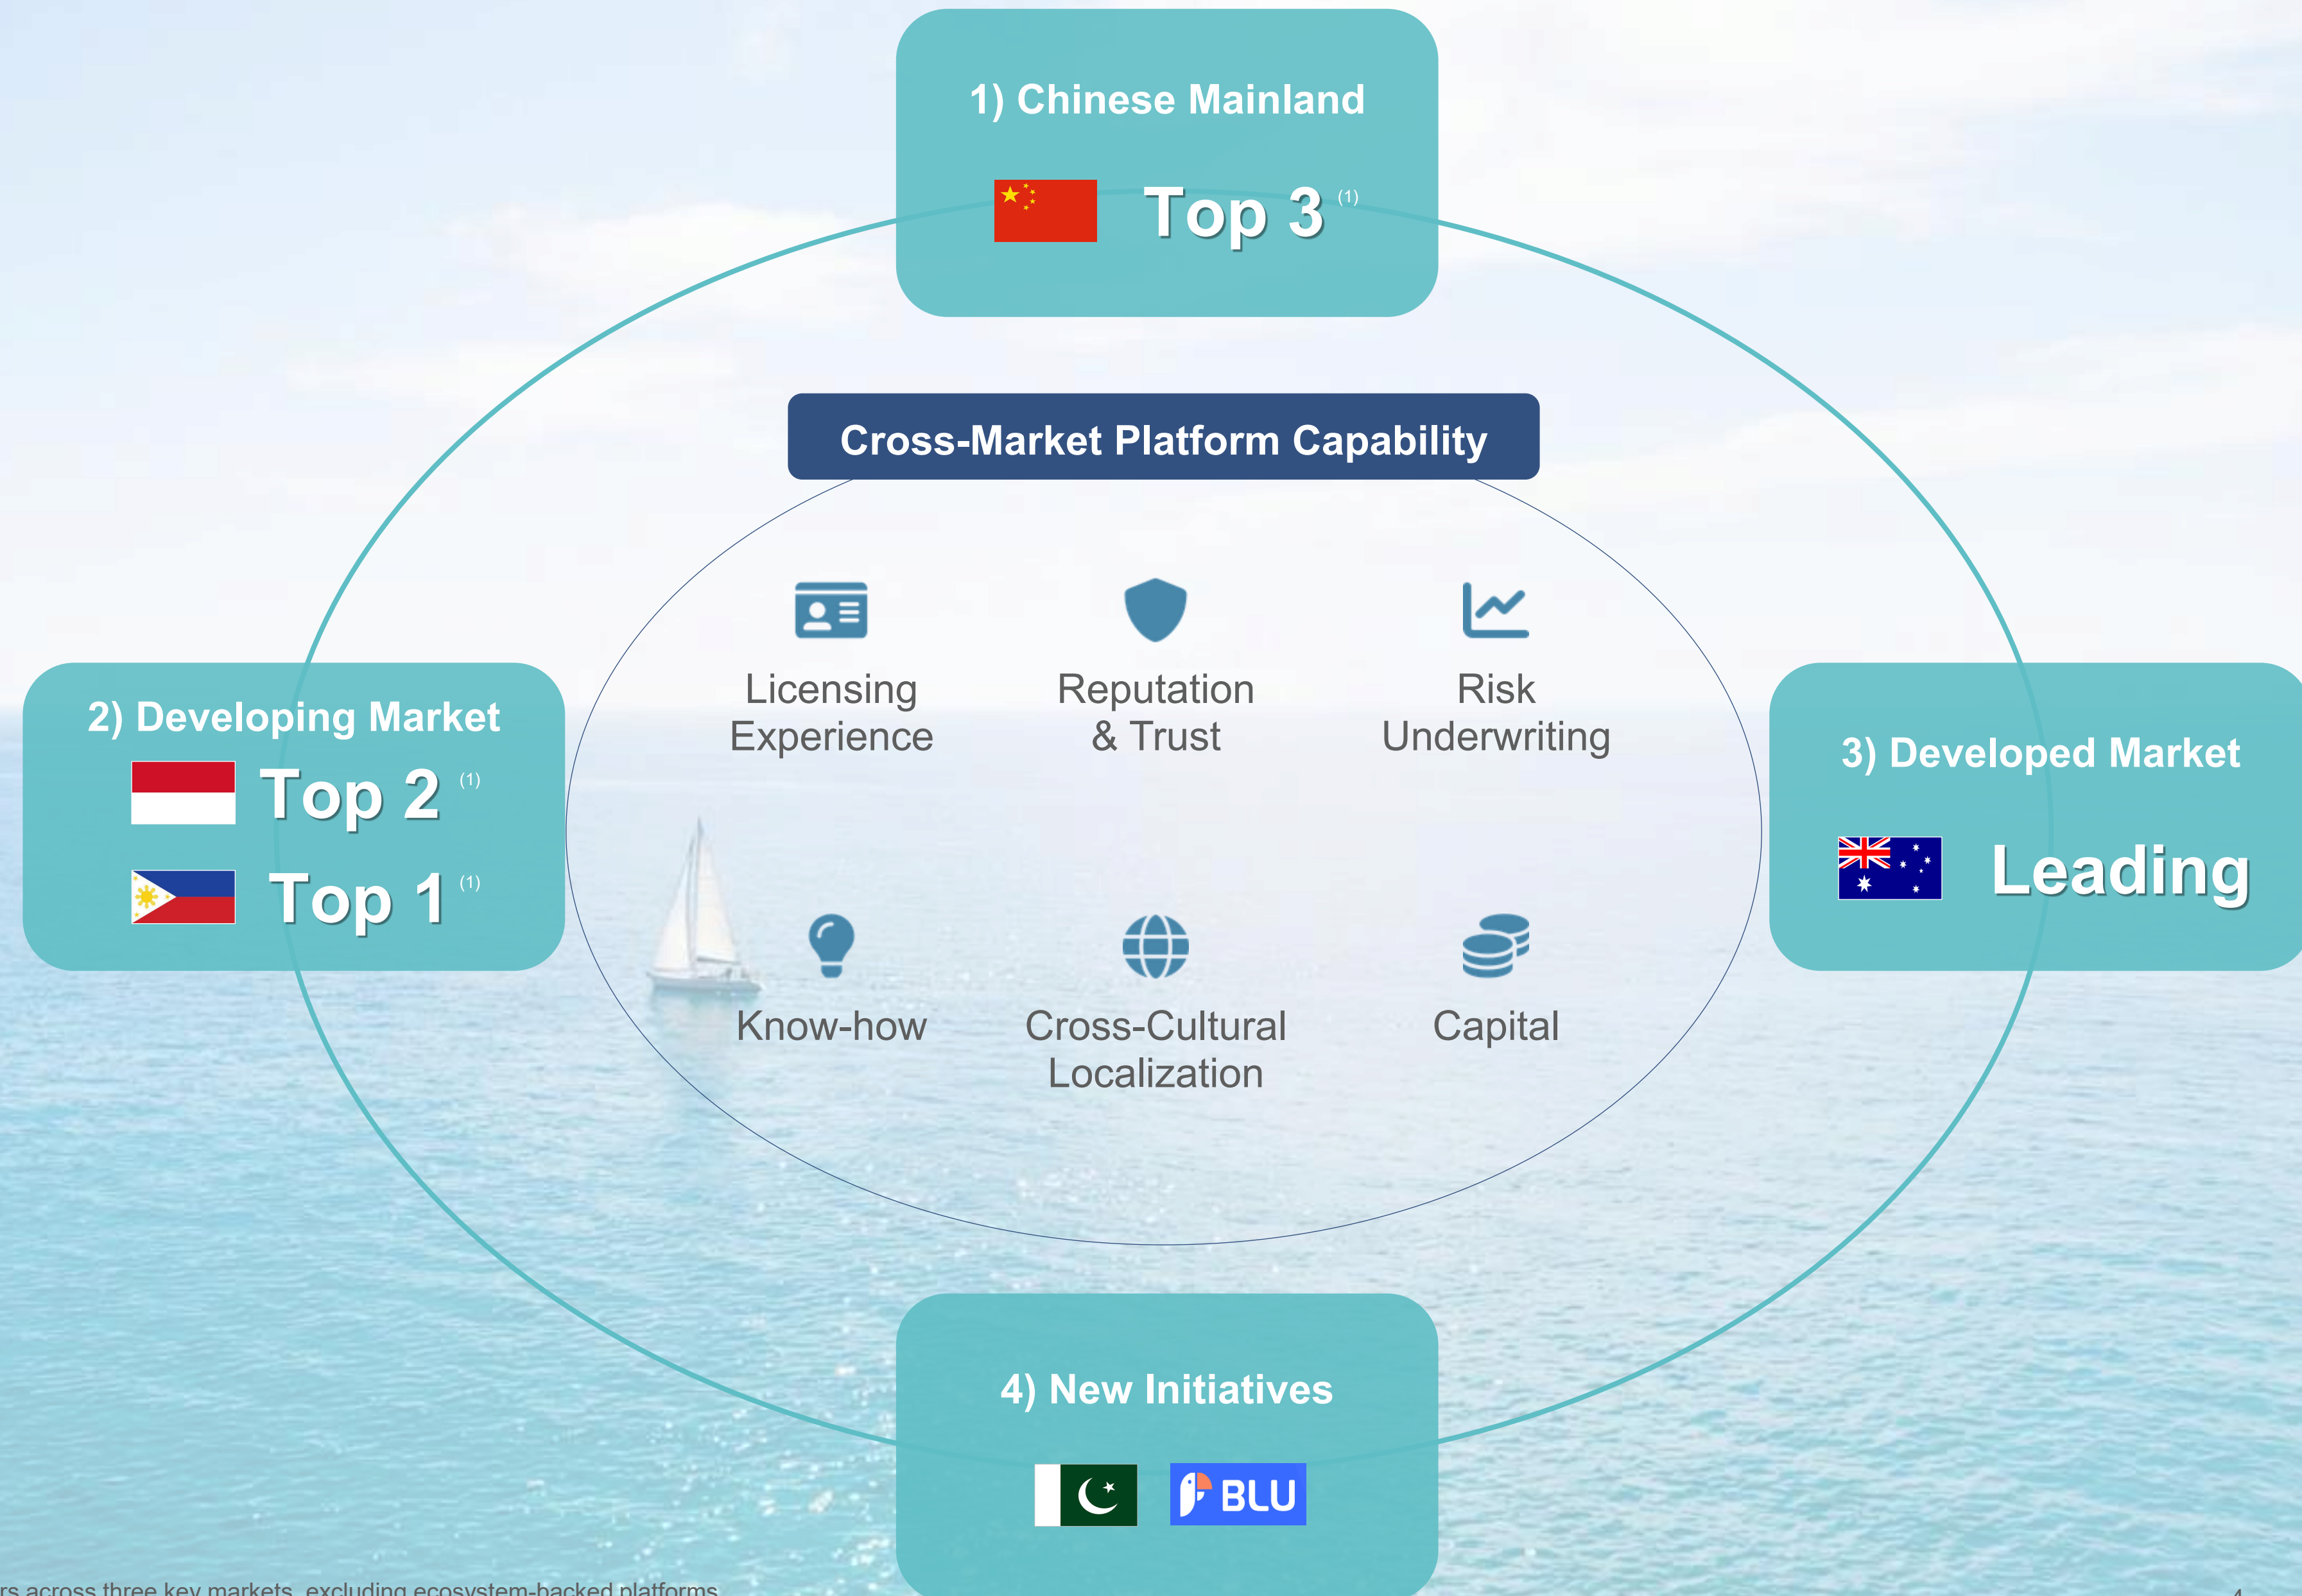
1) Chinese Mainland

Top 3 $^{(1)}$

Cross-Market Platform Capability

Licensing Experience

Reputation & Trust

Risk Underwriting

2) Developing Market

Top 2 $^{(1)}$

Top 1 $^{(1)}$

3) Developed Market

Leading

Know-how

Cross-Cultural Localization

Capital

4) New Initiatives

BLU

rs across three key markets, excluding ecosystem-backed platforms